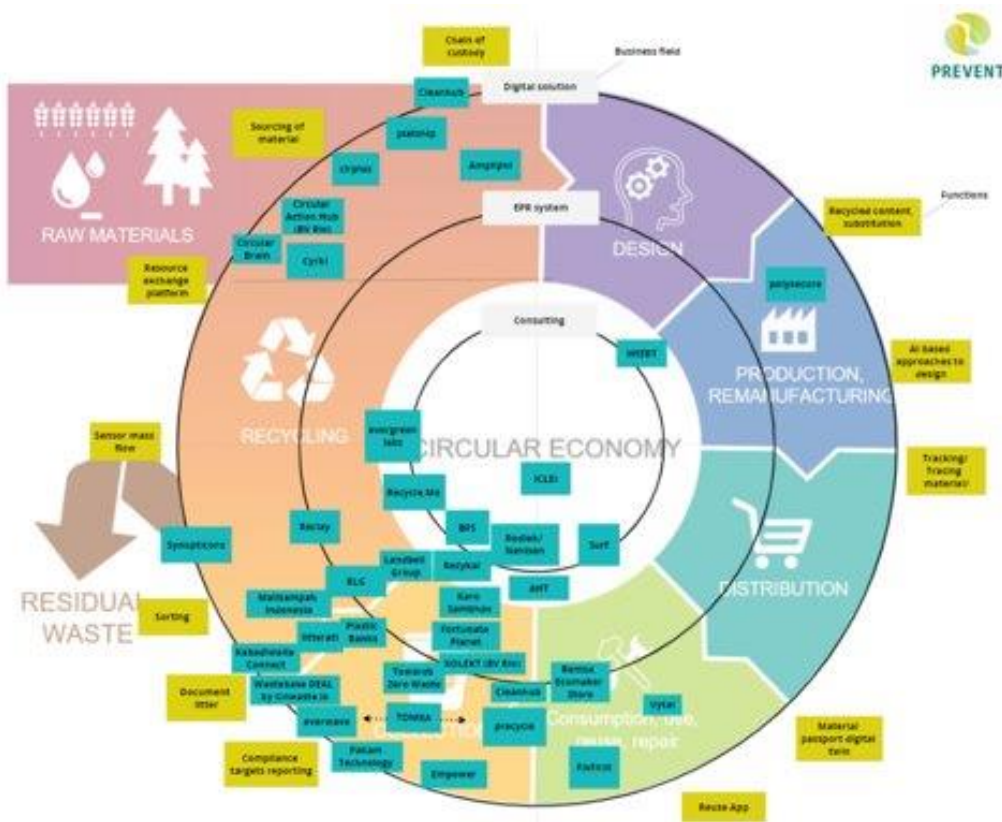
Chain of custody

Business field

PREVENT

Digital solution

Cleanhub

plastiQ

Sourcing of material

crynas

Ampliphi

Circular Action Hub (BV Rim)

Circular Brain

Cyrkl

RAW MATERIALS

Resource exchange platform

EPR system

DESIGN

Recycled content substitution

Functions

polysecure

Consulting

PRODUCTION, REMANUFACTURING

AI based approaches to design

MOBIT

RECYCLING

evergreen labs

CIRCULAR ECONOMY

Sensor mass flow

ICLEI

Tracking/ Tracing material

Recycle.Me

BFS

Rezlay

Reciklo/ Nambian

Surf

Synopticons

Landbell Group

Recykal

DISTRIBUTION

ELG

AHT

RESIDUAL WASTE

Mallsampah Indonesia

Karo Sambhav

Sorting

littorati

Plastic Banks

Fortunate Planet

Kabadiwalla Connect

SOLEKT (BV Rim)

Wastebase DEAL by Gineaste.io

Towards Zero Waste

Remixa Ecomaker Store

Document litter

Cleanhub

Consumption, use, reuse, repair

Uytal

everwave

TOMRA

precycle

Compliance targets reporting

Pakam Technology

Material passport digital twin

Empower

Faircot

Reuse App